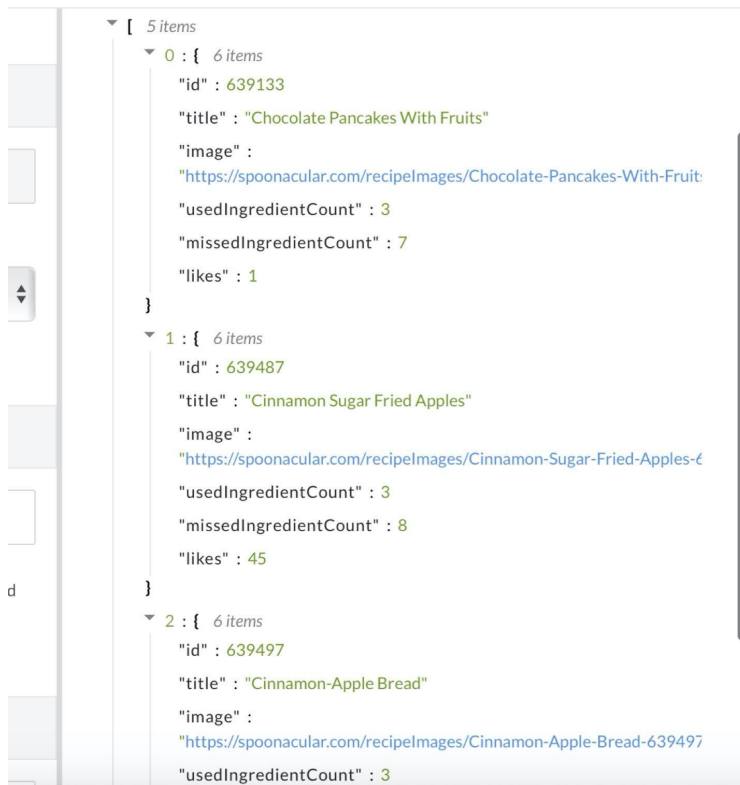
[ 5 items
0 : { 6 items
"id" : 639133
"title" : "Chocolate Pancakes With Fruits"
"image" : "https://spoonacular.com/recipeImages/Chocolate-Pancakes-With-Fruit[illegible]
"usedIngredientCount" : 3
"missedIngredientCount" : 7
"likes" : 1
}
1 : { 6 items
"id" : 639487
"title" : "Cinnamon Sugar Fried Apples"
"image" : "https://spoonacular.com/recipeImages/Cinnamon-Sugar-Fried-Apples-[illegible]
"usedIngredientCount" : 3
"missedIngredientCount" : 8
"likes" : 45
}
2 : { 6 items
"id" : 639497
"title" : "Cinnamon-Apple Bread"
"image" : "https://spoonacular.com/recipeImages/Cinnamon-Apple-Bread-639497
"usedIngredientCount" : 3

d